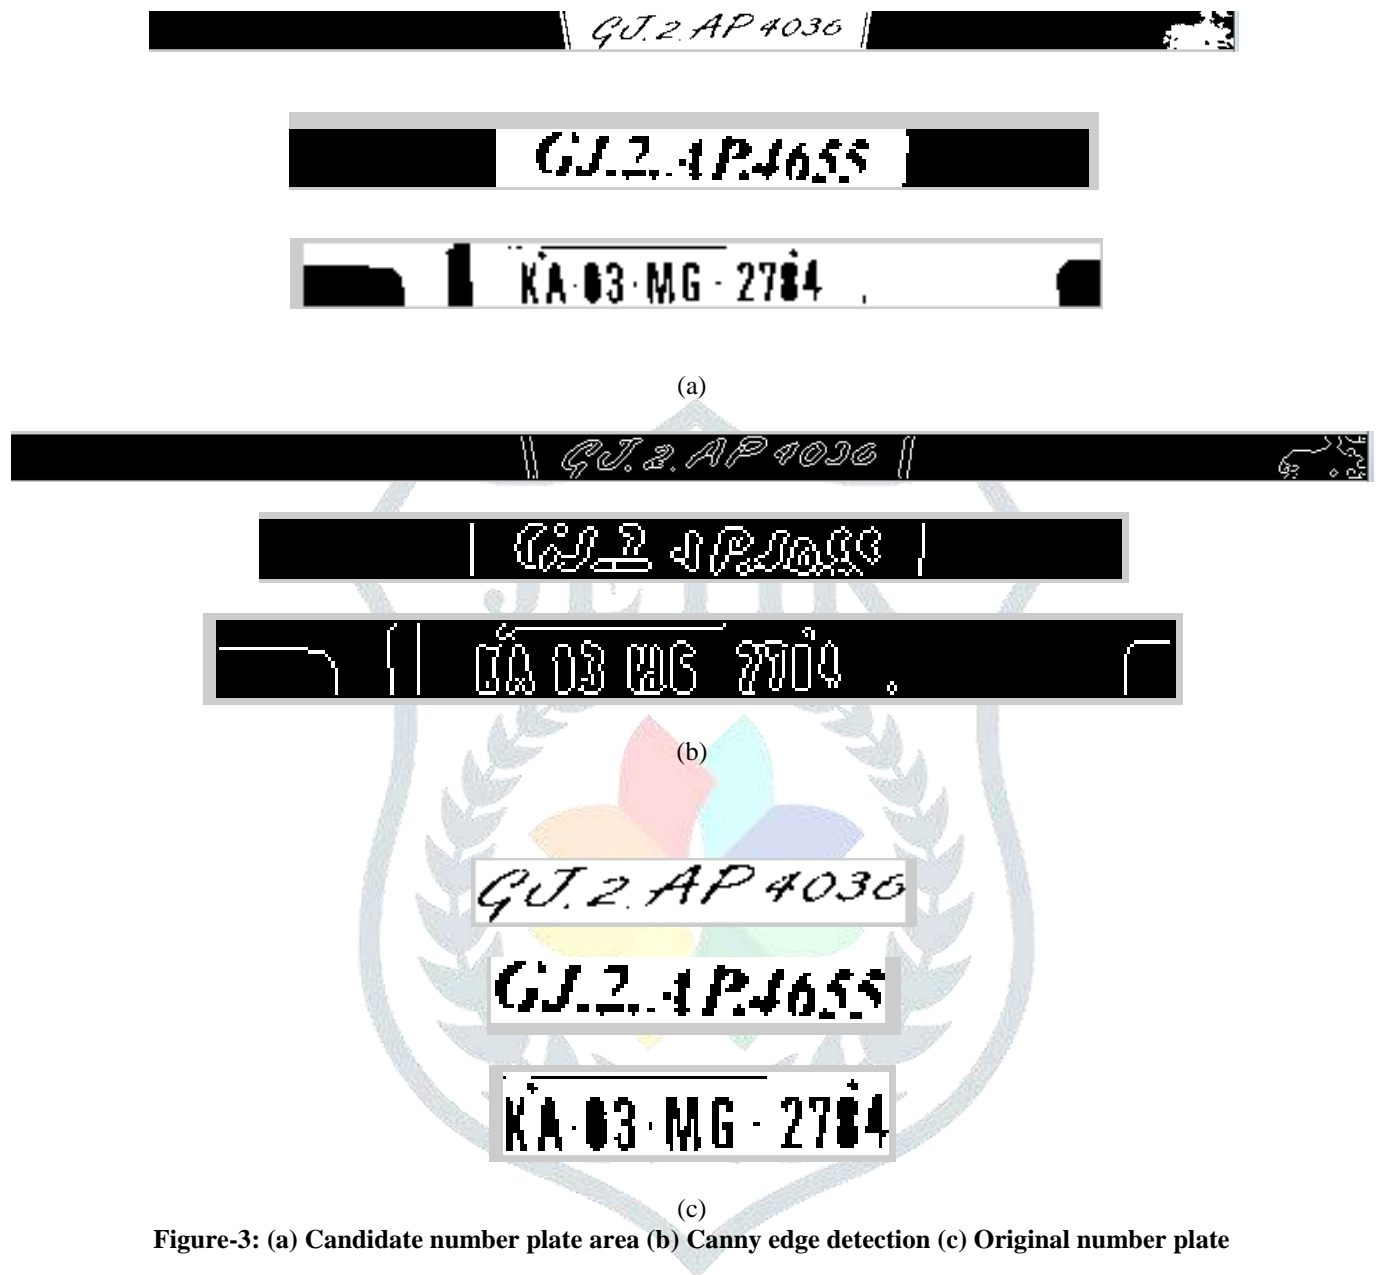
GJ.2.AP 4036

GJ.2..AP.4655

KA·03·MG - 2784

(a)

GJ.2.AP 4036

GJ.2 AP.4655

KA 03 MG 2784

(b)

GJ.2.AP 4036

GJ.2..AP.4655

KA·03·MG - 2784

(c)

Figure-3: (a) Candidate number plate area (b) Canny edge detection (c) Original number plate